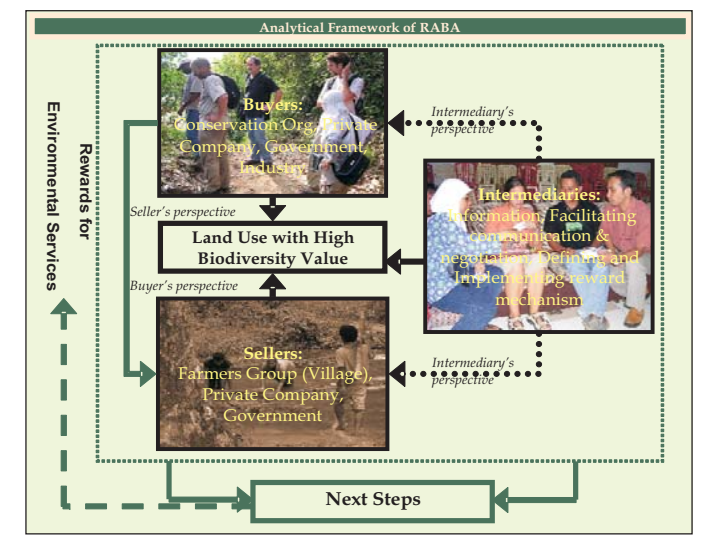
Analytical Framework of RABA

Rewards for Environmental Services

Buyers:
Conservation Org, Private Company, Government, Industry

Intermediary's perspective

Intermediaries:
Information, Facilitating communication & negotiation, Defining and Implementing reward mechanism

Seller's perspective

Land Use with High Biodiversity Value

Buyer's perspective

Sellers:
Farmers Group (Village), Private Company, Government

Intermediary's perspective

Next Steps